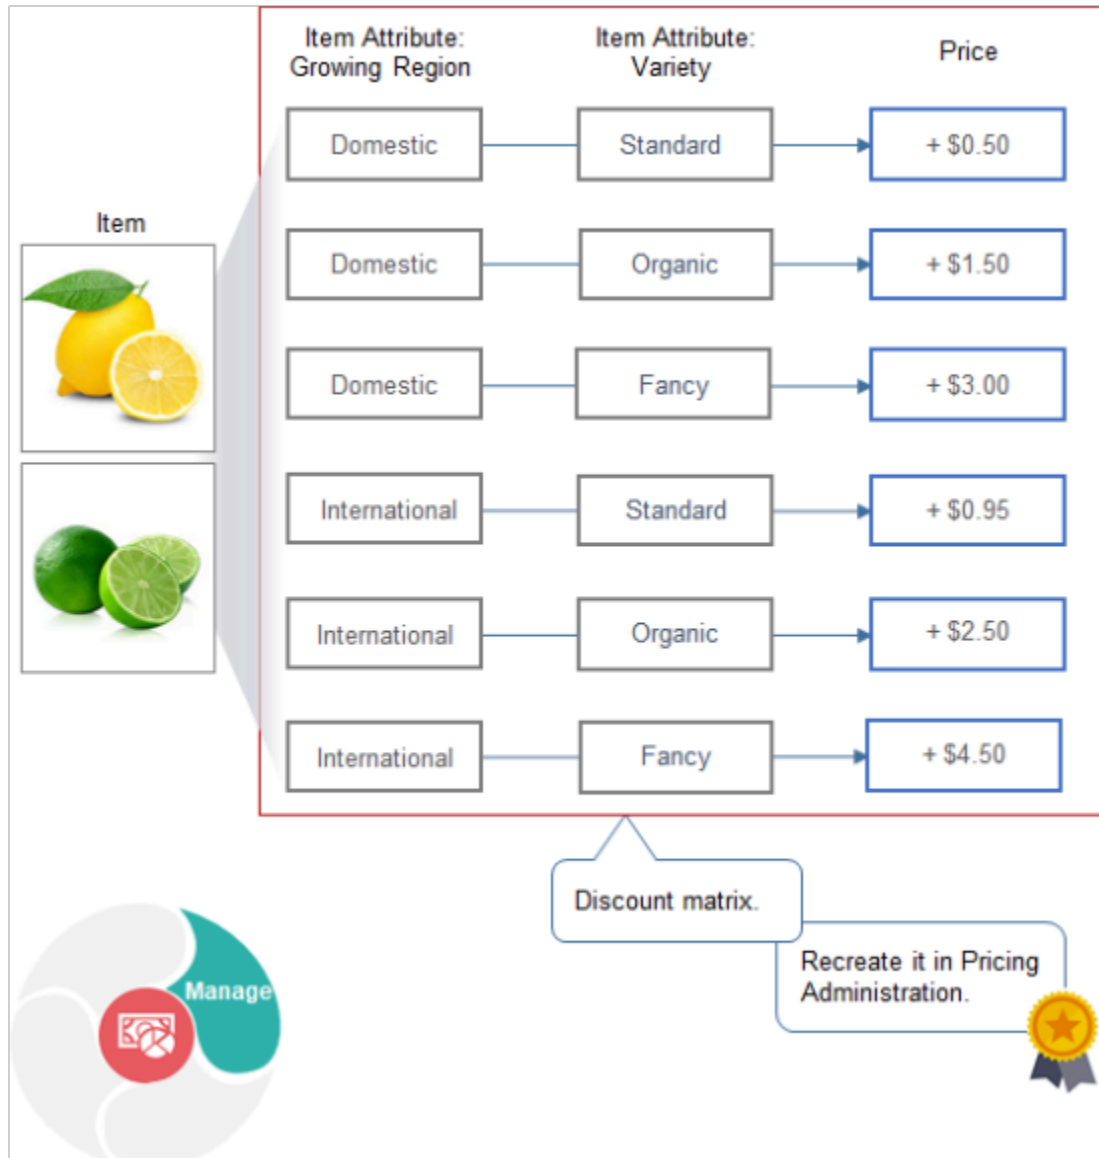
Item

| Item Attribute: Growing Region | Item Attribute: Variety | Price |
|---|---|---|
| Domestic | Standard | + \$0.50 |
| Domestic | Organic | + \$1.50 |
| Domestic | Fancy | + \$3.00 |
| International | Standard | + \$0.95 |
| International | Organic | + \$2.50 |
| International | Fancy | + \$4.50 |

Discount matrix.

Recreate it in Pricing Administration.

Manage